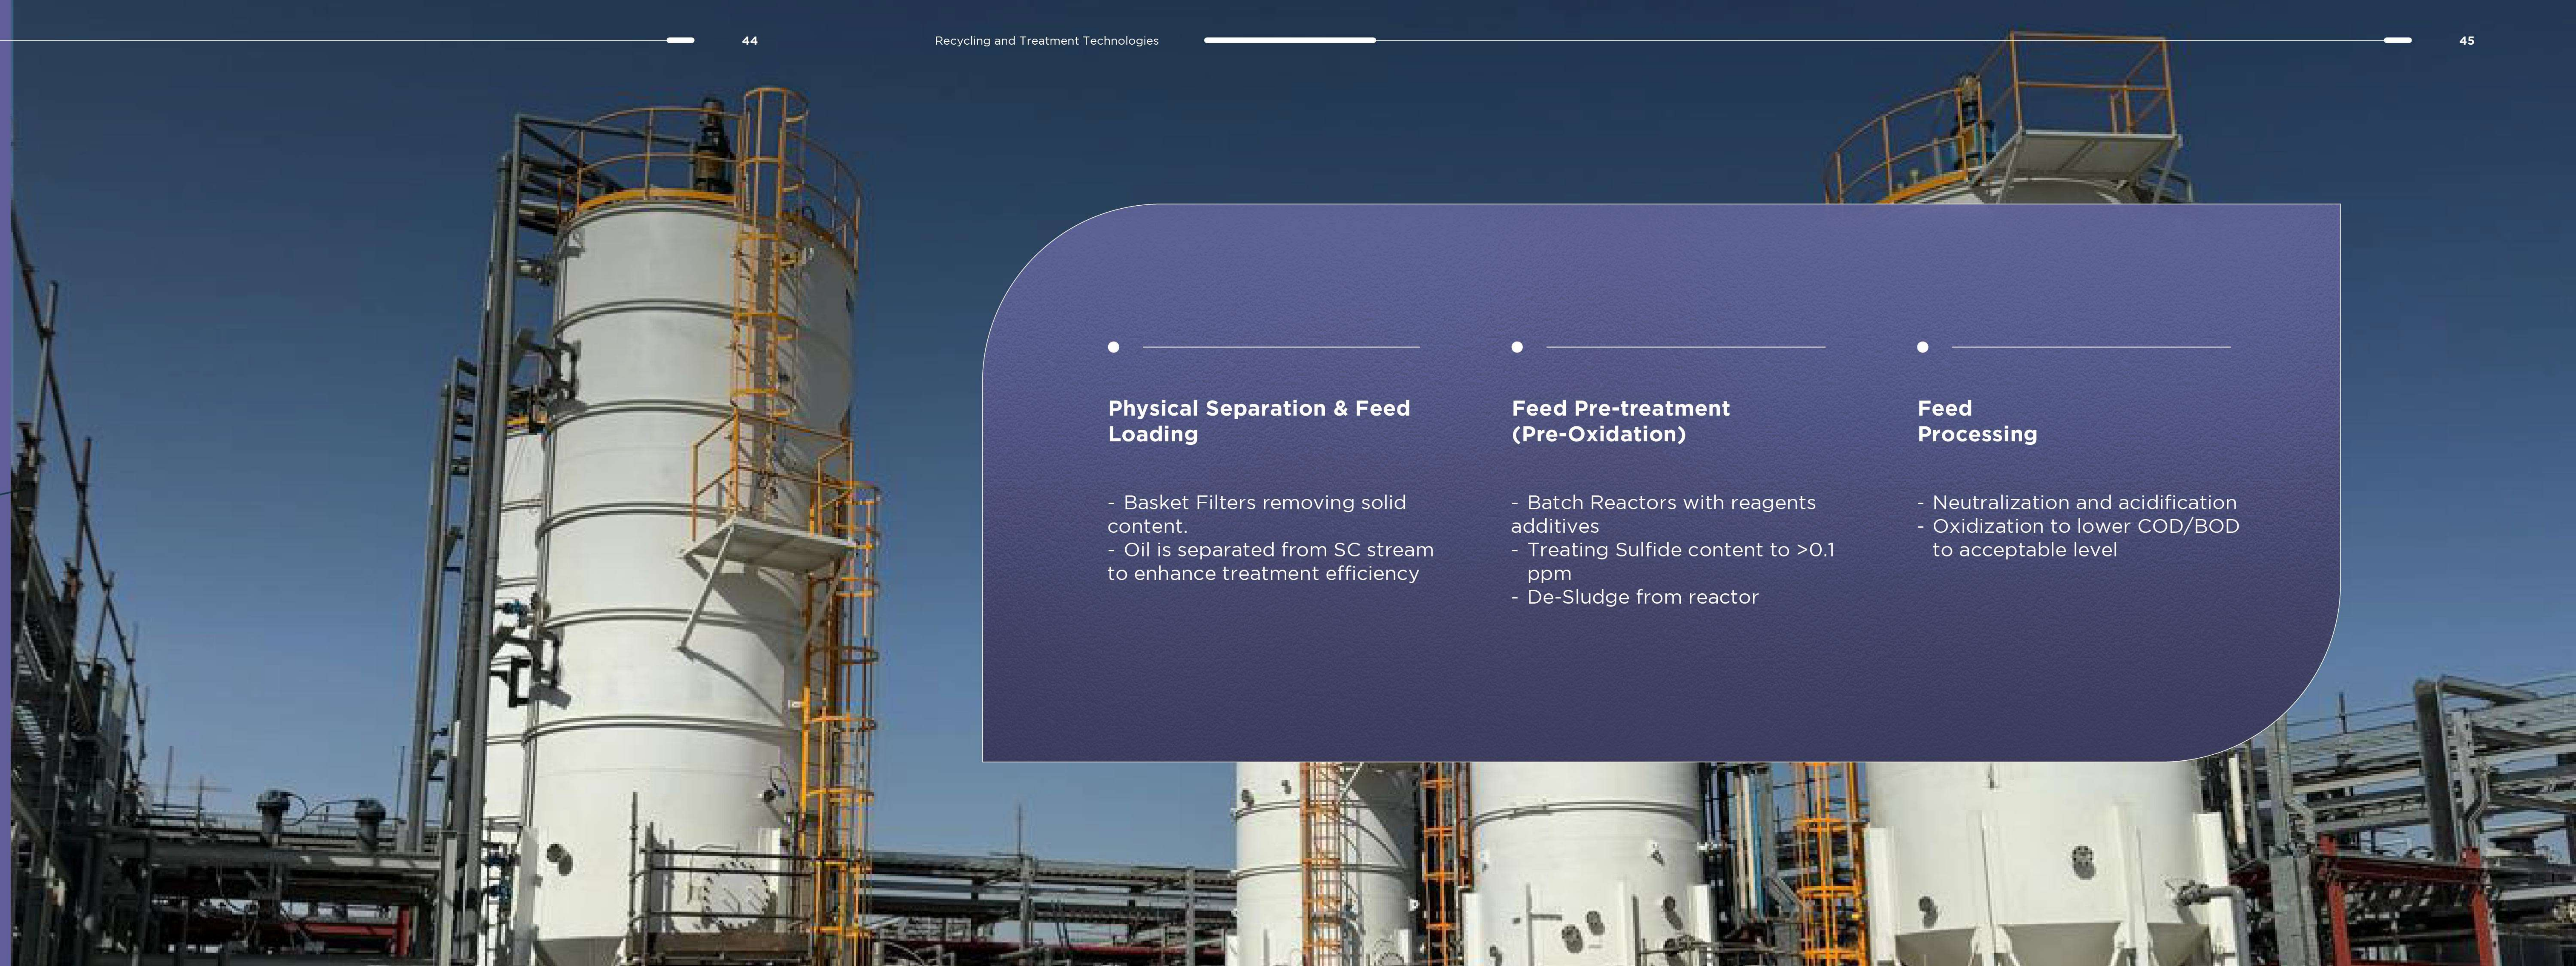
44

Recycling and Treatment Technologies

45

Physical Separation & Feed Loading

- Basket Filters removing solid content.
- Oil is separated from SC stream to enhance treatment efficiency

Feed Pre-treatment (Pre-Oxidation)

- Batch Reactors with reagents additives
- Treating Sulfide content to >0.1 ppm
- De-Sludge from reactor

Feed Processing

- Neutralization and acidification
- Oxidization to lower COD/BOD to acceptable level